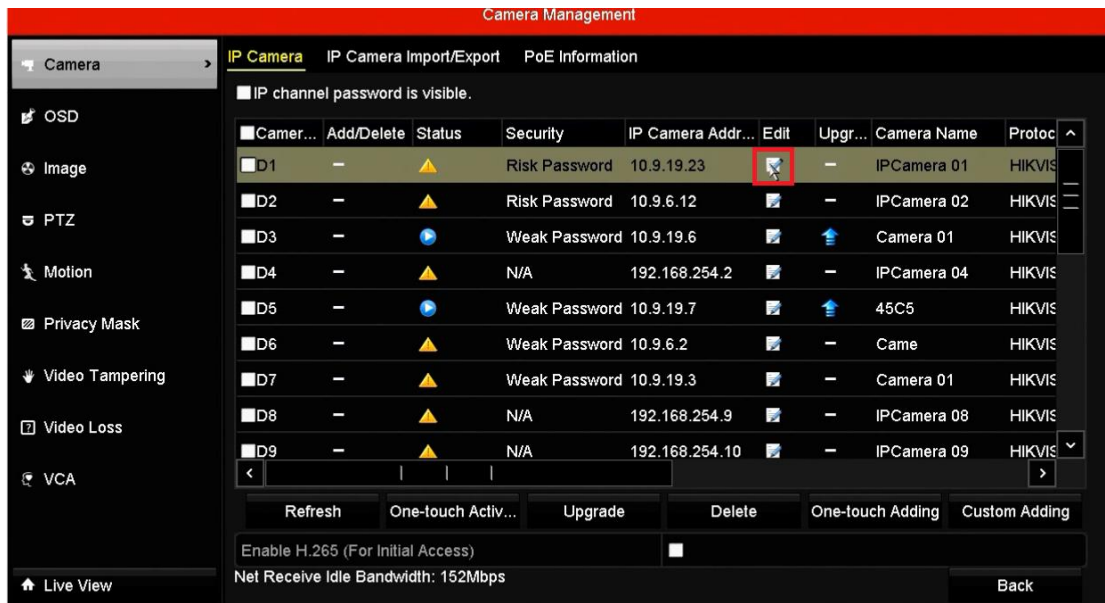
Camera Management

Camera
OSD
Image
PTZ
Motion
Privacy Mask
Video Tampering
Video Loss
VCA
Live View

IP Camera | IP Camera Import/Export | PoE Information

IP channel password is visible.

| Camer... | Add/Delete | Status | Security | IP Camera Addr... | Edit | Upgr... | Camera Name | Protoc |
|---|---|---|---|---|---|---|---|---|
| D1 | – | | Risk Password | 10.9.19.23 | | – | IPCamera 01 | HIKVIS |
| D2 | – | | Risk Password | 10.9.6.12 | | – | IPCamera 02 | HIKVIS |
| D3 | – | | Weak Password | 10.9.19.6 | | | Camera 01 | HIKVIS |
| D4 | – | | N/A | 192.168.254.2 | | – | IPCamera 04 | HIKVIS |
| D5 | – | | Weak Password | 10.9.19.7 | | | 45C5 | HIKVIS |
| D6 | – | | Weak Password | 10.9.6.2 | | – | Came | HIKVIS |
| D7 | – | | Weak Password | 10.9.19.3 | | – | Camera 01 | HIKVIS |
| D8 | – | | N/A | 192.168.254.9 | | – | IPCamera 08 | HIKVIS |
| D9 | – | | N/A | 192.168.254.10 | | – | IPCamera 09 | HIKVIS |

Refresh | One-touch Activ... | Upgrade | Delete | One-touch Adding | Custom Adding

Enable H.265 (For Initial Access)

Net Receive Idle Bandwidth: 152Mbps

Back